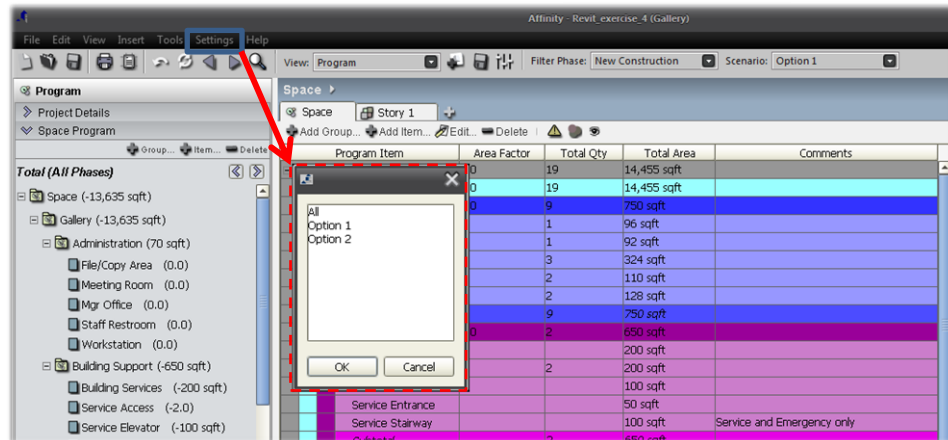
Affinity - Revit_exercise_4 (Gallery)

File Edit View Insert Tools Settings Help

View: Program

Filter Phase: New Construction

Scenario: Option 1

Program

Project Details

Space Program

Group... Item... Delete

Total (All Phases)

Space (-13,635 sqft)

Gallery (-13,635 sqft)

Administration (70 sqft)

File/Copy Area (0.0)

Meeting Room (0.0)

Mgr Office (0.0)

Staff Restroom (0.0)

Workstation (0.0)

Building Support (-650 sqft)

Building Services (-200 sqft)

Service Access (-2.0)

Service Elevator (-100 sqft)

Space

Space

Story 1

Add Group... Add Item... Edit... Delete

| Program Item | Area Factor | Total Qty | Total Area | Comments |
|---|---|---|---|---|
| | 0 | 19 | 14,455 sqft | |
| | 0 | 19 | 14,455 sqft | |
| | 0 | 9 | 750 sqft | |
| | | 1 | 96 sqft | |
| | | 1 | 92 sqft | |
| | | 3 | 324 sqft | |
| | | 2 | 110 sqft | |
| | | 2 | 128 sqft | |
| | | 9 | 750 sqft | |
| | 0 | 2 | 650 sqft | |
| | | | 200 sqft | |
| | | 2 | 200 sqft | |
| | | | 100 sqft | |
| Service Entrance | | | 50 sqft | |
| Service Stairway | | | 100 sqft | Service and Emergency only |
| Subtotal | | 2 | 650 sqft | |

All
Option 1
Option 2

OK

Cancel